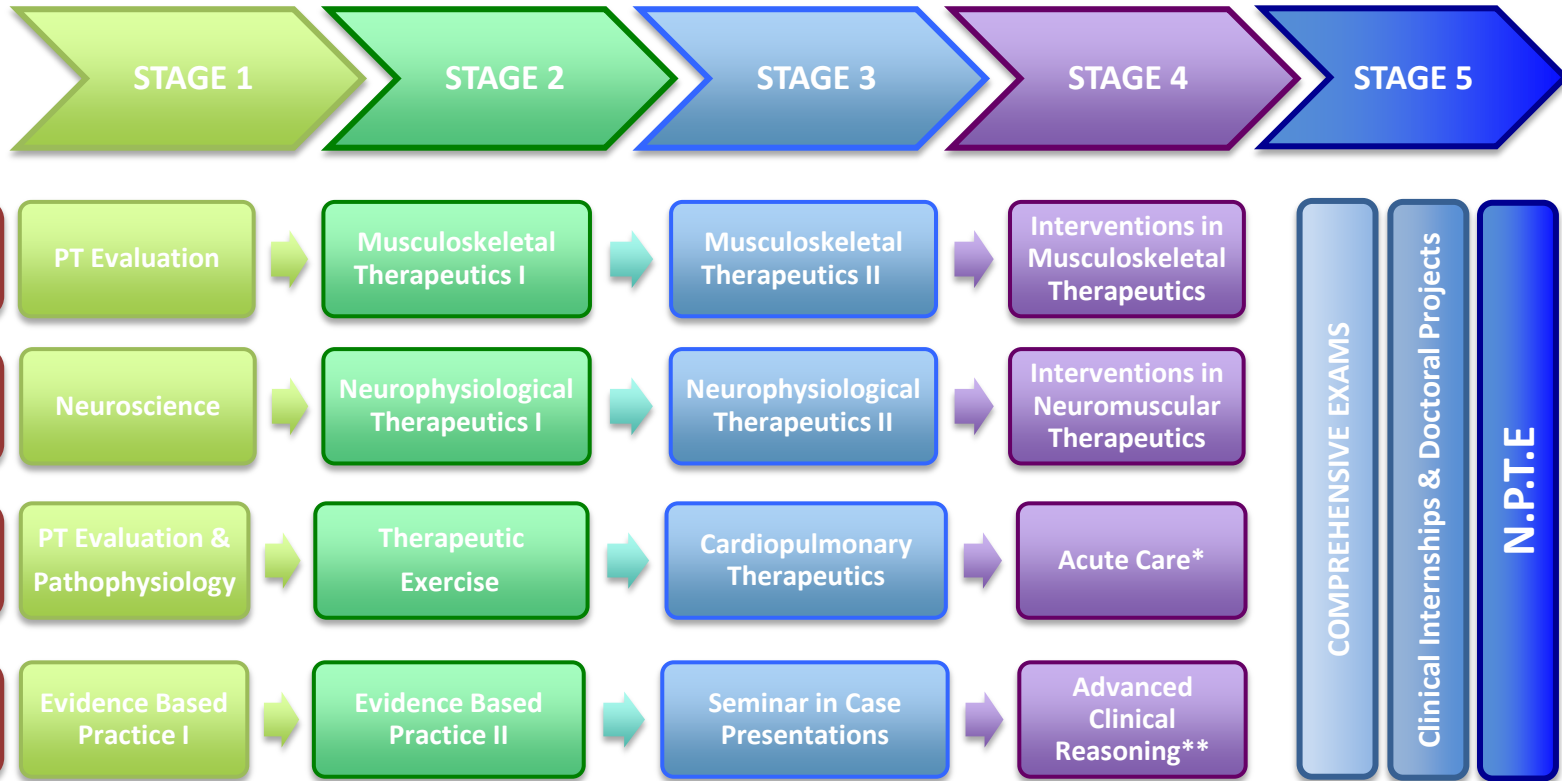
STAGE 1

STAGE 2

STAGE 3

STAGE 4

STAGE 5

PT Evaluation

Musculoskeletal Therapeutics I

Musculoskeletal Therapeutics II

Interventions in Musculoskeletal Therapeutics

Neuroscience

Neurophysiological Therapeutics I

Neurophysiological Therapeutics II

Interventions in Neuromuscular Therapeutics

PT Evaluation & Pathophysiology

Therapeutic Exercise

Cardiopulmonary Therapeutics

Acute Care*

Evidence Based Practice I

Evidence Based Practice II

Seminar in Case Presentations

Advanced Clinical Reasoning**

COMPREHENSIVE EXAMS

Clinical Internships & Doctoral Projects

N.P.T.E